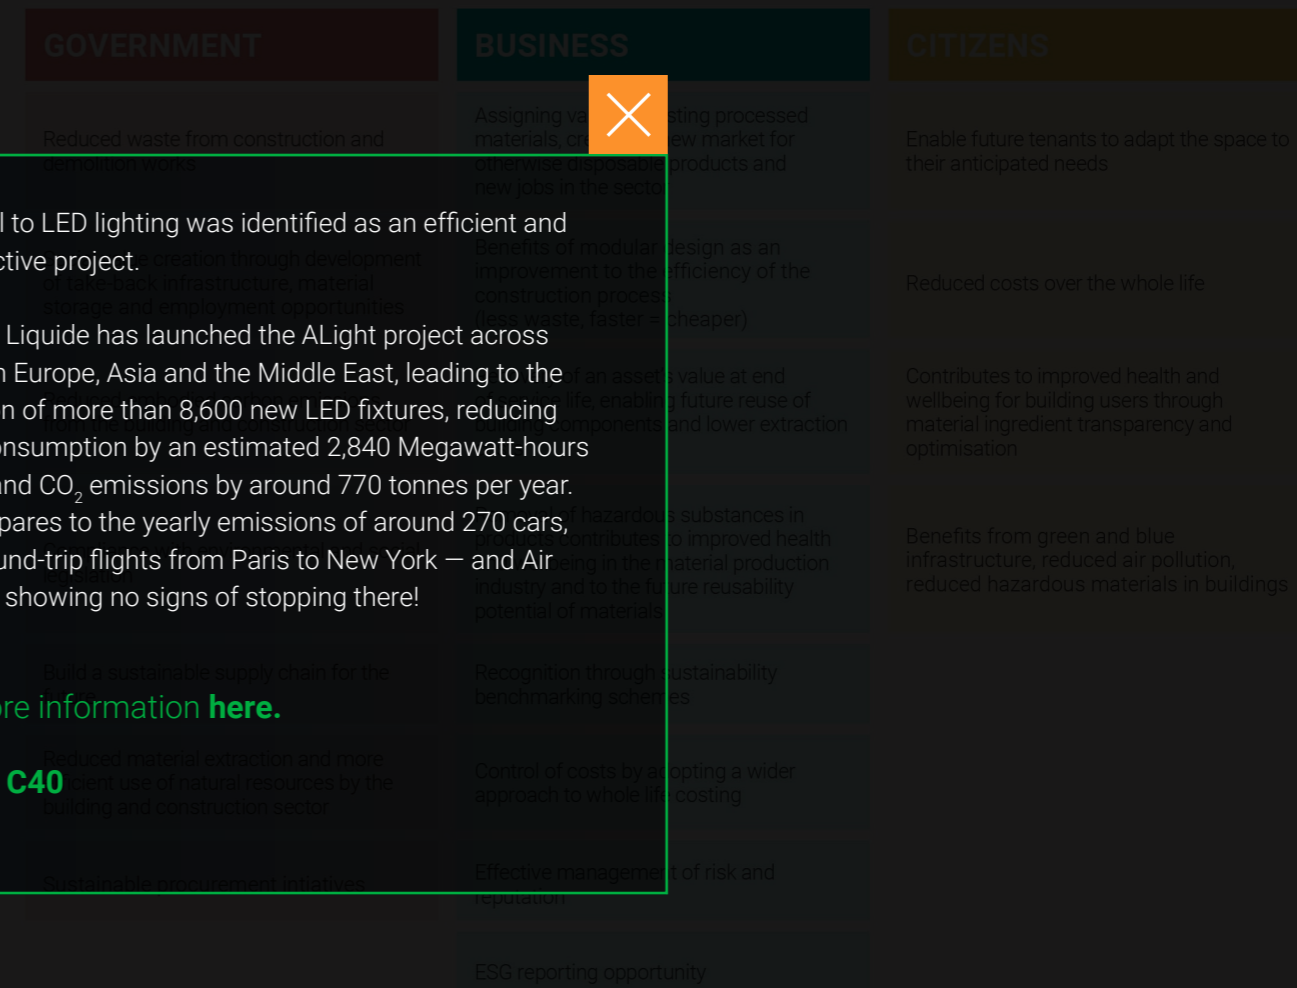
GOVERNMENT

BUSINESS

CITIZENS

l to LED lighting was identified as an efficient and ctive project.

Liquide has launched the ALight project across n Europe, Asia and the Middle East, leading to the n of more than 8,600 new LED fixtures, reducing onsumption by an estimated 2,840 Megawatt-hours nd $CO_2$ emissions by around 770 tonnes per year. pares to the yearly emissions of around 270 cars, und-trip flights from Paris to New York — and Air showing no signs of stopping there!

re information here.

C40

Enable future tenants to adapt the space to their anticipated needs

Reduced costs over the whole life

Contributes to improved health and wellbeing for building users through material ingredient transparency and optimisation

Benefits from green and blue infrastructure, reduced air pollution, reduced hazardous materials in buildings

Recognition through sustainability benchmarking schemes

Control of costs by adopting a wider approach to whole life costing

Effective management of risk and reputation

ESG reporting opportunity

Sustainable procurement initiatives